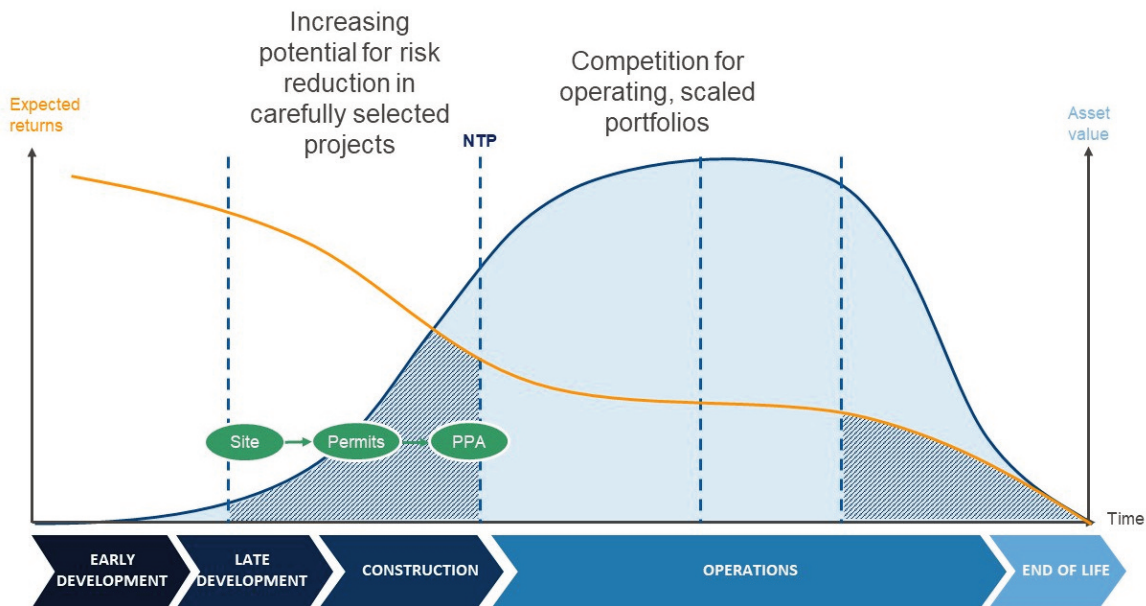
Increasing potential for risk reduction in carefully selected projects

Competition for operating, scaled portfolios

Expected returns

Asset value

NTP

Site

Permits

PPA

Time

EARLY DEVELOPMENT

LATE DEVELOPMENT

CONSTRUCTION

OPERATIONS

END OF LIFE